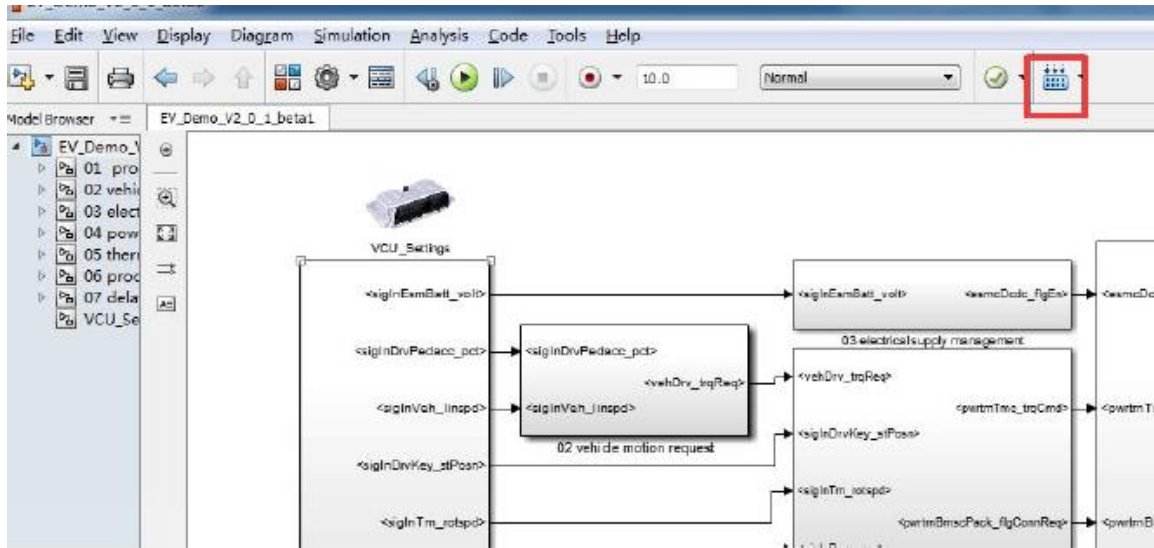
File Edit View Display Diagram Simulation Analysis Code Tools Help

10.0

Normal

Model Browser

EV_Demo_V2_0_1_beta1

EV_Demo_V
01 pro
02 vehi
03 elect
04 pow
05 ther
06 proc
07 dela
VCU_Se

VCU_Settings

<sigInExmBatt_volt>
<sigInDrvPedacc_pct>
<sigInVeh_linspd>
<sigInDrvKey_stPosn>
<sigInTm_rotspd>

<sigInDrvPedacc_pct>
<sigInVeh_linspd>
<vehDrv_trqReq>
02 vehicle motion request

<sigInExmBatt_volt>
<esmcDcdc_flgEn>
03 electricalsupply management
<esmcDc

<vehDrv_trqReq>
<sigInDrvKey_stPosn>
<sigInTm_rotspd>
<pwrtmTmc_trqCmd>
<pwrtmBmscPack_flgConnReq>
<pwrtmT
<pwrtmB